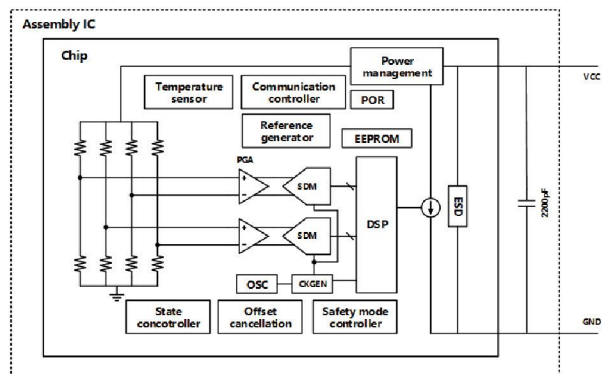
Assembly IC

Chip

Power management

VCC

Temperature sensor

Communication controller

POR

Reference generator

EEPROM

PGA

+

-

SDM

DSP

ESD

2200pF

+

-

SDM

OSC

CKGEN

State concotroller

Offset cancellation

Safety mode controller

GND